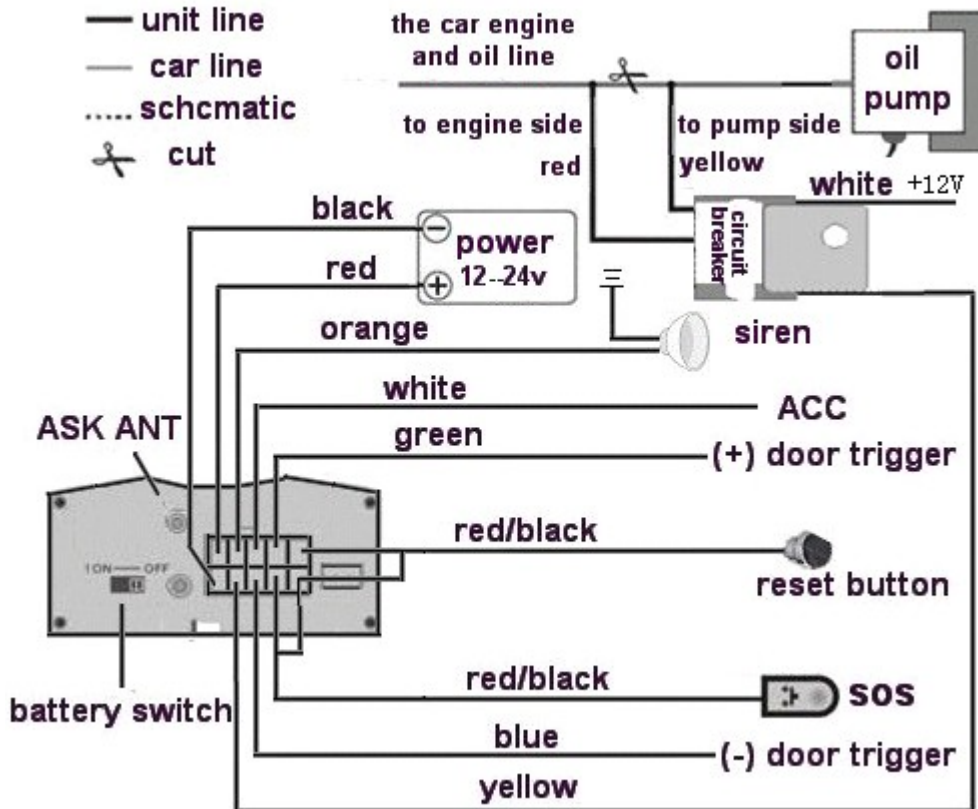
unit line
car line
schcmatic
cut

the car engine and oil line

oil pump

to engine side
red
to pump side
yellow
white +12V

black
power 12--24v
red
circuit breaker

orange
siren

white
ACC
ASK ANT
green
(+) door trigger

1 ON — OFF
red/black
reset button

battery switch
red/black
SOS
blue
(-) door trigger
yellow